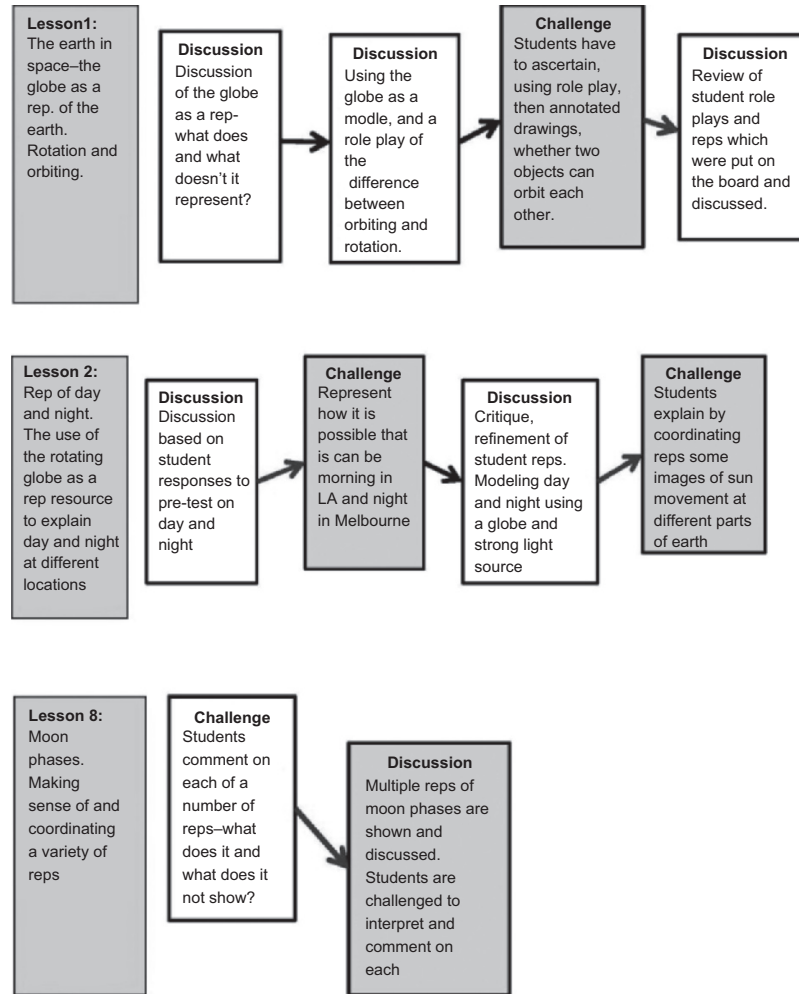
Lesson1:
The earth in space–the globe as a rep. of the earth. Rotation and orbiting.

Discussion
Discussion of the globe as a rep-what does and what doesn't it represent?

Discussion
Using the globe as a modle, and a role play of the difference between orbiting and rotation.

Challenge
Students have to ascertain, using role play, then annotated drawings, whether two objects can orbit each other.

Discussion
Review of student role plays and reps which were put on the board and discussed.

Lesson 2:
Rep of day and night. The use of the rotating globe as a rep resource to explain day and night at different locations

Discussion
Discussion based on student responses to pre-test on day and night

Challenge
Represent how it is possible that is can be morning in LA and night in Melbourne

Discussion
Critique, refinement of student reps. Modeling day and night using a globe and strong light source

Challenge
Students explain by coordinating reps some images of sun movement at different parts of earth

Lesson 8:
Moon phases. Making sense of and coordinating a variety of reps

Challenge
Students comment on each of a number of reps–what does it and what does it not show?

Discussion
Multiple reps of moon phases are shown and discussed. Students are challenged to interpret and comment on each